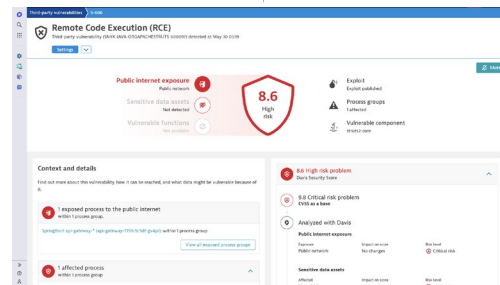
Third-party vulnerabilities > S-486

Remote Code Execution (RCE)

Third party vulnerability (SNYK-JAVA-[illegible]) detected at May 30 03:09

Settings

Public internet exposure
Public network

Sensitive data assets
Not detected

Vulnerable functions
Not available

8.6
High risk

Exploit
Exploit published

Process groups
1 affected

Vulnerable component
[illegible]

Context and details

Find out more about this vulnerability, how it can be reached, and what data might be vulnerable because of it.

1 exposed process to the public internet
within 1 process group.

SpringBoot spi-gateway * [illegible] within 1 process group

View all exposed process groups

1 affected process
within 1 process group.

8.6 High risk problem
Davis Security Score

9.8 Critical risk
CVSS as a base

Analyzed with Davis

Public internet exposure

| Exposure | Impact on score | Risk level |
|---|---|---|
| Public network | No changes | Critical risk |

Sensitive data assets

| Affected | Impact on score | Risk level |
|---|---|---|